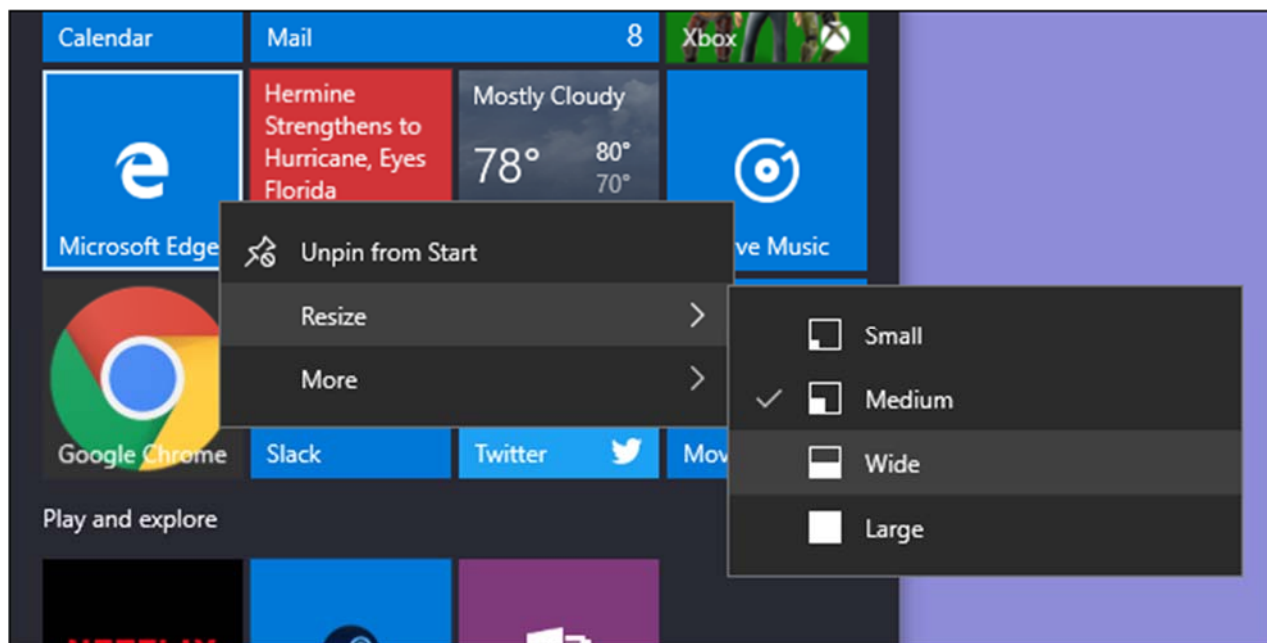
Calendar
Mail 8
Xbox
Microsoft Edge
Hermine Strengthens to Hurricane, Eyes Florida
Mostly Cloudy
78°
80°
70°
ve Music
Unpin from Start
Resize
More
Small
Medium
Wide
Large
Google Chrome
Slack
Twitter
Mov
Play and explore